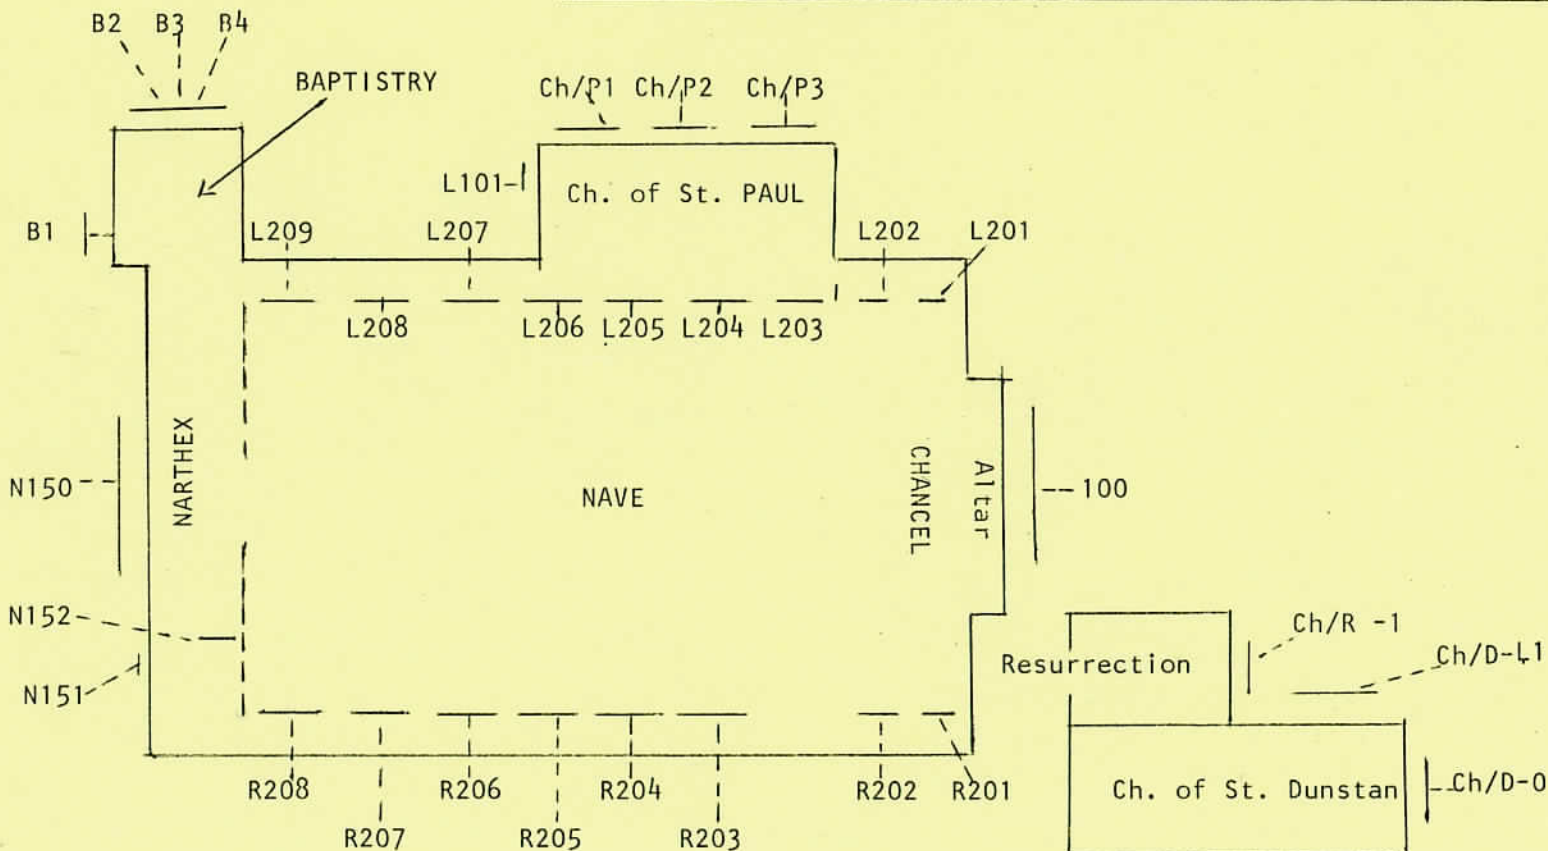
B2 B3 B4

BAPTISTRY

Ch/P1 Ch/P2 Ch/P3

L101

Ch. of St. PAUL

B1

L209 L207 L202 L201

L208 L206 L205 L204 L203

N150

NARTHEX

NAVE

CHANCEL

Altar

100

N152

N151

Resurrection

Ch/R -1

Ch/D-L1

R208 R206 R204 R202 R201

R207 R205 R203

Ch. of St. Dunstan

Ch/D-0